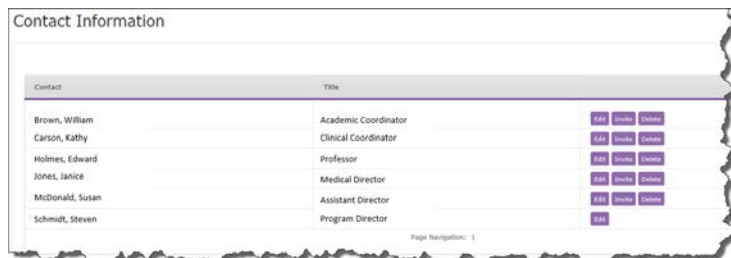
Contact Information

| Contact | Title | |
|---|---|---|
| Brown, William | Academic Coordinator | Edit Invite Delete |
| Carson, Kathy | Clinical Coordinator | Edit Invite Delete |
| Holmes, Edward | Professor | Edit Invite Delete |
| Jones, Janice | Medical Director | Edit Invite Delete |
| McDonald, Susan | Assistant Director | Edit Invite Delete |
| Schmidt, Steven | Program Director | Edit |

Page Navigation: 1